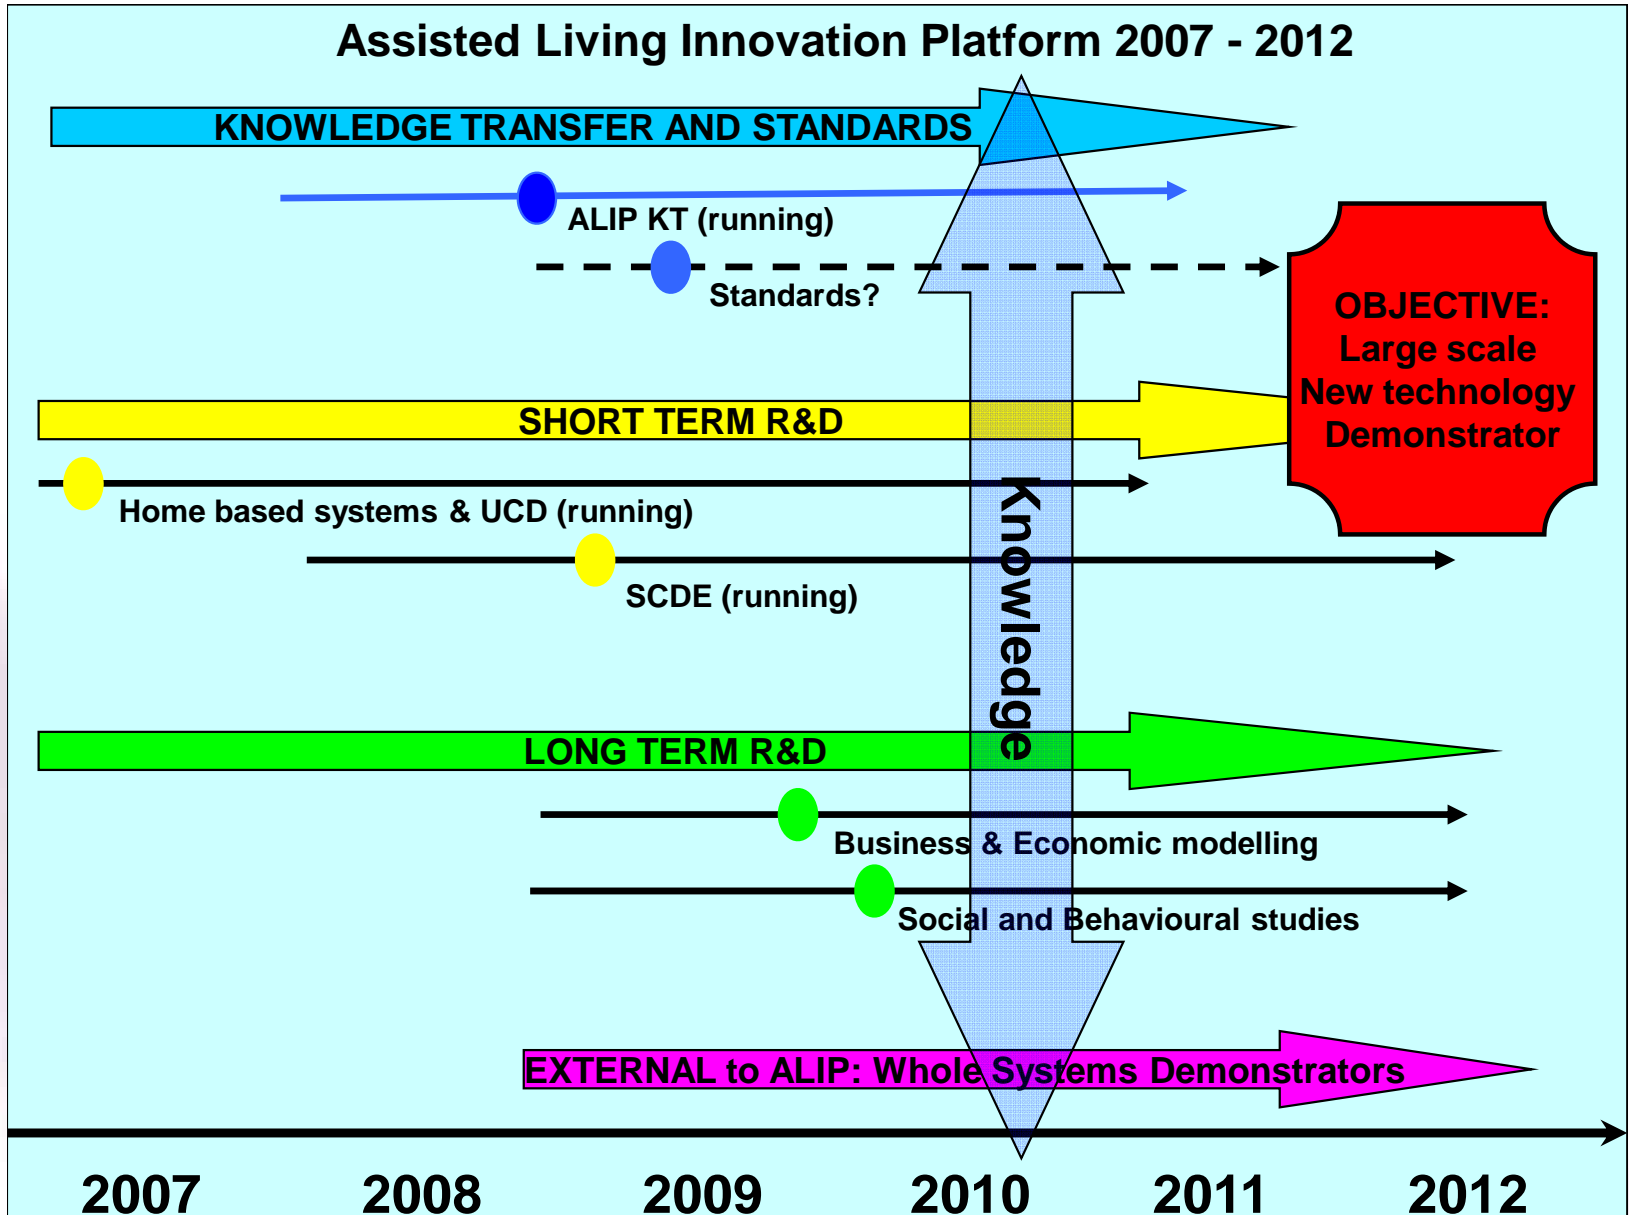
Assisted Living Innovation Platform 2007 - 2012

KNOWLEDGE TRANSFER AND STANDARDS

ALIP KT (running)

Standards?

OBJECTIVE:
Large scale
New technology
Demonstrator

SHORT TERM R&D

Home based systems & UCD (running)

SCDE (running)

Knowledge

LONG TERM R&D

Business & Economic modelling

Social and Behavioural studies

EXTERNAL to ALIP: Whole Systems Demonstrators

2007 2008 2009 2010 2011 2012